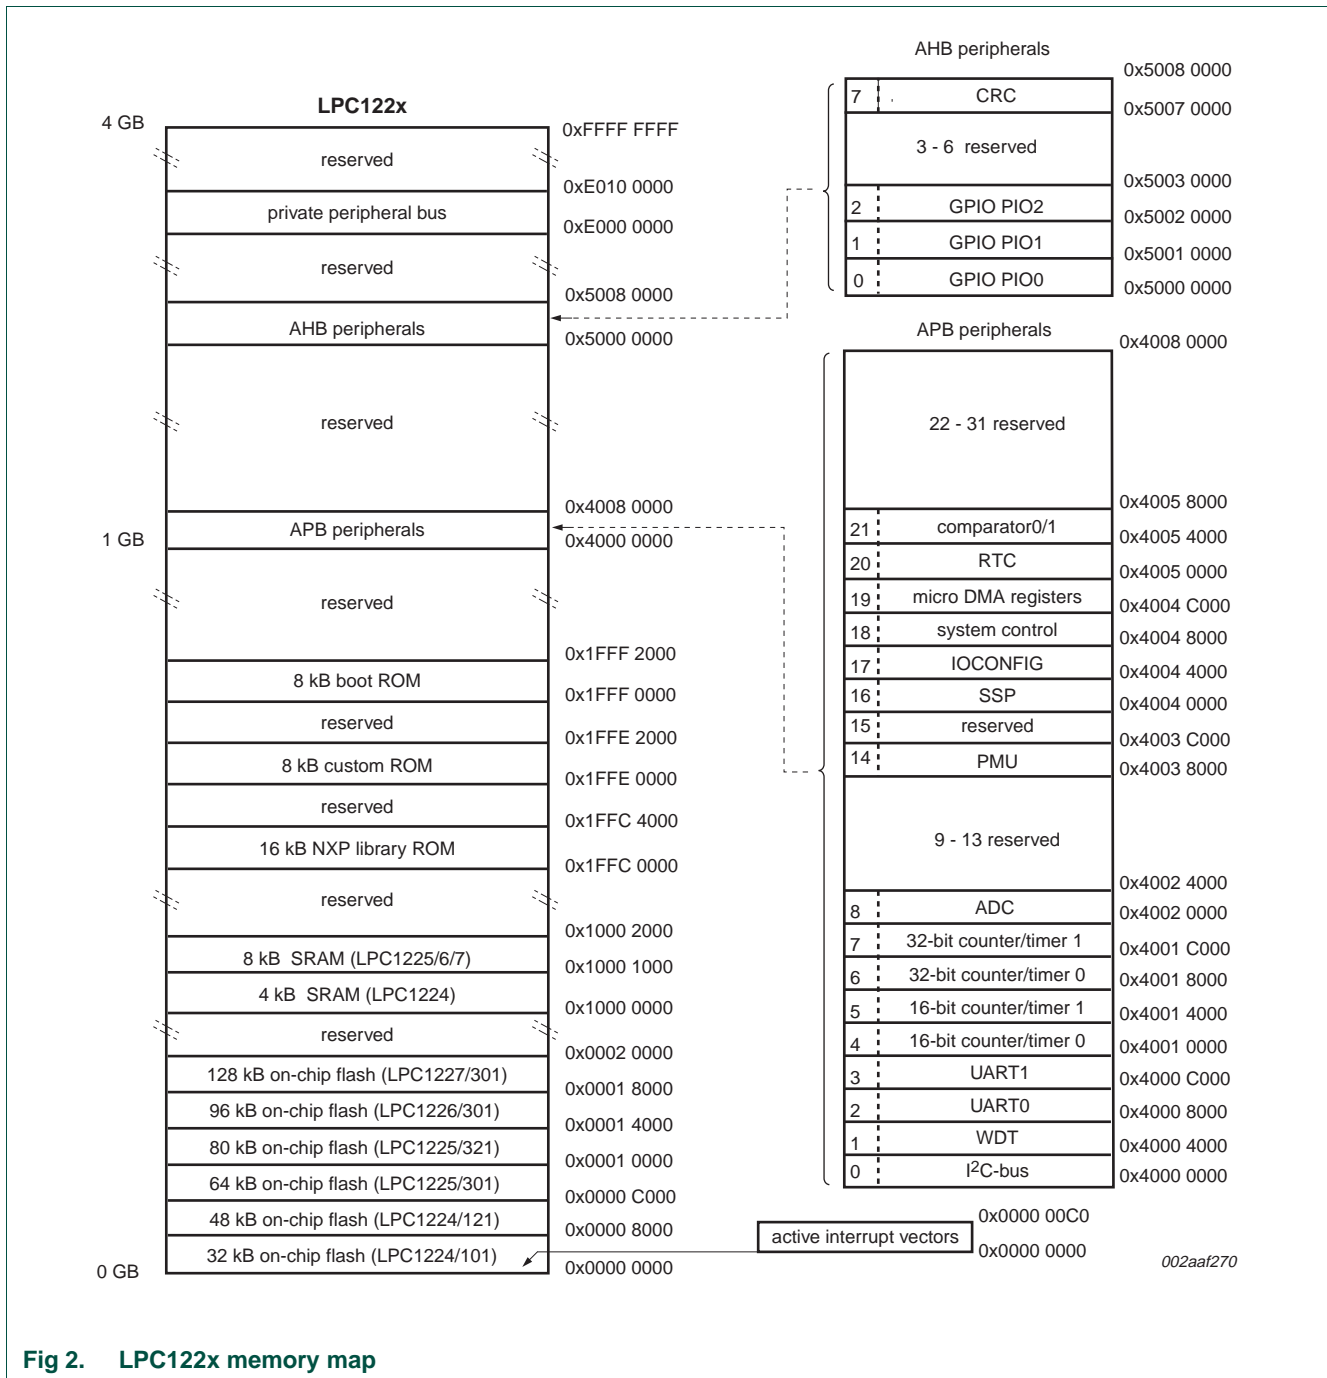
LPC122x

4 GB

reserved
0xFFFF FFFF
private peripheral bus
0xE010 0000
reserved
0xE000 0000
AHB peripherals
0x5008 0000
reserved
0x5000 0000
APB peripherals
0x4008 0000
1 GB
0x4000 0000
reserved
8 kB boot ROM
0x1FFF 2000
reserved
0x1FFF 0000
8 kB custom ROM
0x1FFE 2000
reserved
0x1FFE 0000
16 kB NXP library ROM
0x1FFC 4000
reserved
0x1FFC 0000
8 kB SRAM (LPC1225/6/7)
0x1000 2000
4 kB SRAM (LPC1224)
0x1000 1000
reserved
0x1000 0000
128 kB on-chip flash (LPC1227/301)
0x0002 0000
96 kB on-chip flash (LPC1226/301)
0x0001 8000
80 kB on-chip flash (LPC1225/321)
0x0001 4000
64 kB on-chip flash (LPC1225/301)
0x0001 0000
48 kB on-chip flash (LPC1224/121)
0x0000 C000
32 kB on-chip flash (LPC1224/101)
0x0000 8000
0 GB
0x0000 0000

AHB peripherals
0x5008 0000
7 CRC
0x5007 0000
3 - 6 reserved
0x5003 0000
2 GPIO PIO2
0x5002 0000
1 GPIO PIO1
0x5001 0000
0 GPIO PIO0
0x5000 0000

APB peripherals
0x4008 0000
22 - 31 reserved
0x4005 8000
21 comparator0/1
0x4005 4000
20 RTC
0x4005 0000
19 micro DMA registers
0x4004 C000
18 system control
0x4004 8000
17 IOCONFIG
0x4004 4000
16 SSP
0x4004 0000
15 reserved
0x4003 C000
14 PMU
0x4003 8000
9 - 13 reserved
0x4002 4000
8 ADC
0x4002 0000
7 32-bit counter/timer 1
0x4001 C000
6 32-bit counter/timer 0
0x4001 8000
5 16-bit counter/timer 1
0x4001 4000
4 16-bit counter/timer 0
0x4001 0000
3 UART1
0x4000 C000
2 UART0
0x4000 8000
1 WDT
0x4000 4000
0 I$^2$C-bus
0x4000 0000

active interrupt vectors
0x0000 00C0
0x0000 0000
002aaf270

Fig 2. LPC122x memory map